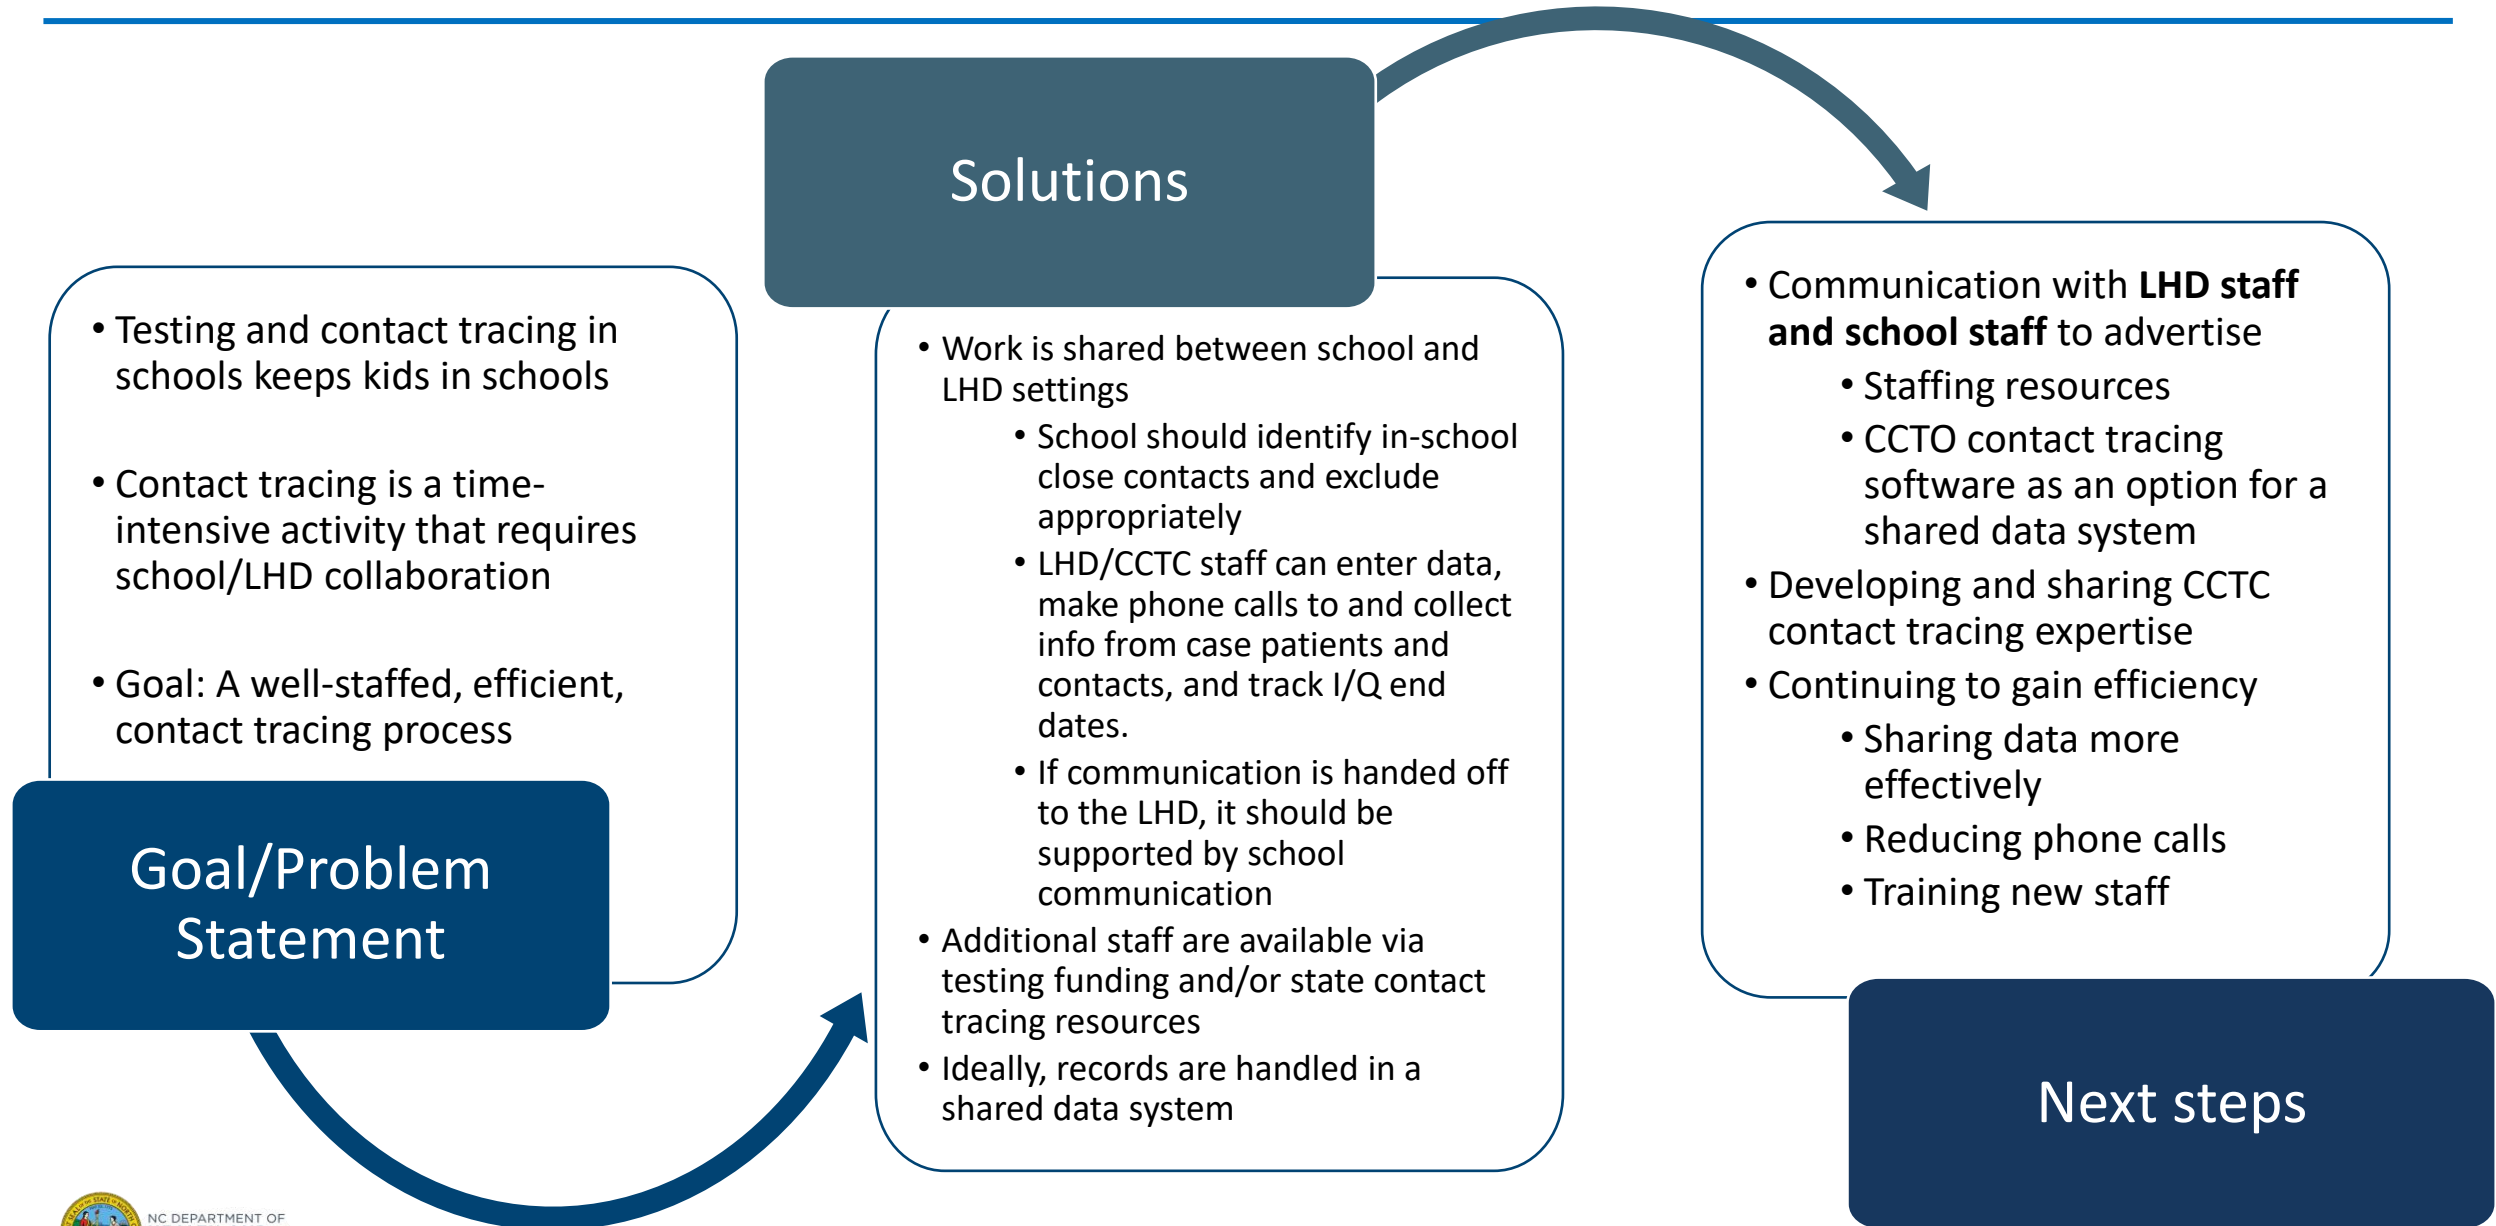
Solutions

• Testing and contact tracing in schools keeps kids in schools

• Contact tracing is a time-intensive activity that requires school/LHD collaboration

• Goal: A well-staffed, efficient, contact tracing process

Goal/Problem Statement

• Work is shared between school and LHD settings
  • School should identify in-school close contacts and exclude appropriately
  • LHD/CCTC staff can enter data, make phone calls to and collect info from case patients and contacts, and track I/Q end dates.
  • If communication is handed off to the LHD, it should be supported by school communication
• Additional staff are available via testing funding and/or state contact tracing resources
• Ideally, records are handled in a shared data system

• Communication with **LHD staff and school staff** to advertise
  • Staffing resources
  • CCTO contact tracing software as an option for a shared data system
• Developing and sharing CCTC contact tracing expertise
• Continuing to gain efficiency
  • Sharing data more effectively
  • Reducing phone calls
  • Training new staff

Next steps

NC DEPARTMENT OF